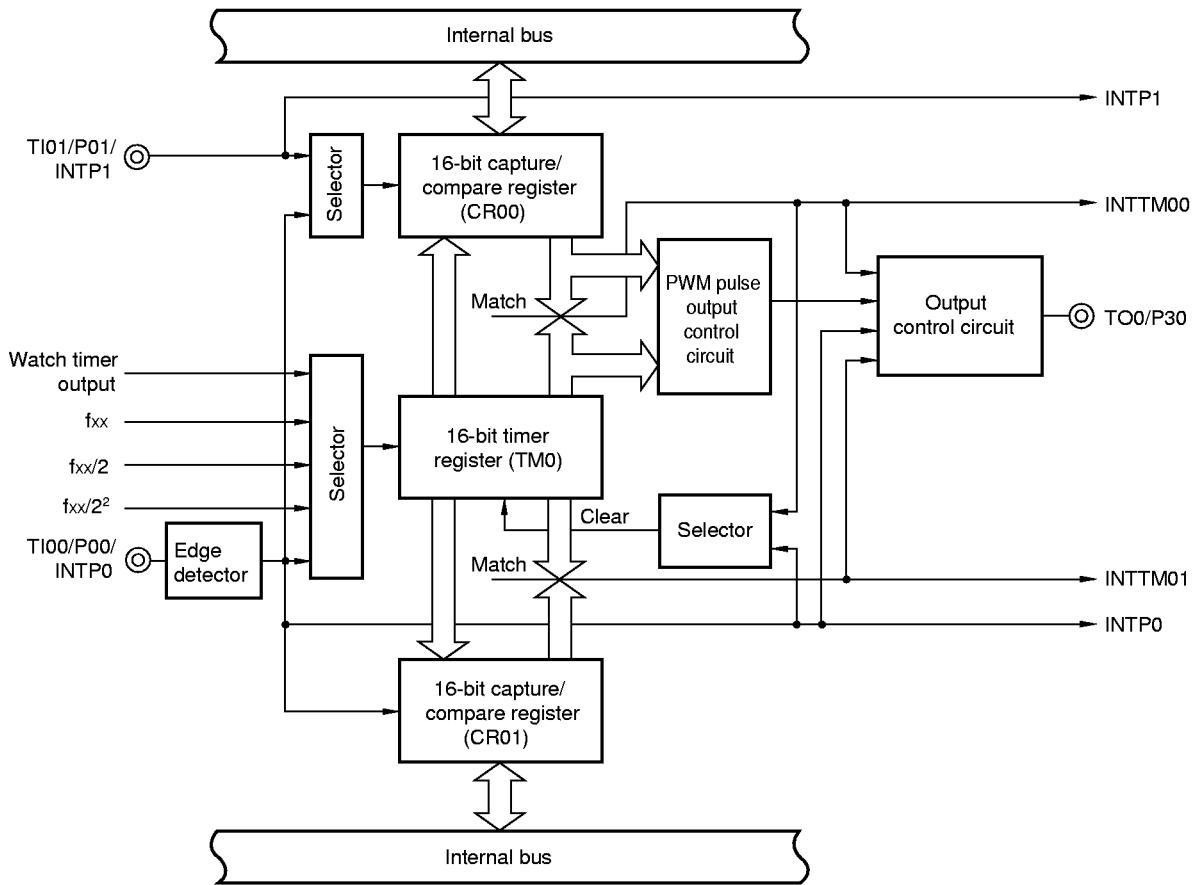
Internal bus

INTP1

TI01/P01/ INTP1

Selector

16-bit capture/ compare register (CR00)

INTTM00

PWM pulse output control circuit

Output control circuit

TO0/P30

Match

Watch timer output

$f_{XX}$

$f_{XX}/2$

$f_{XX}/2^2$

Selector

16-bit timer register (TM0)

Clear

Selector

TI00/P00/ INTP0

Edge detector

Match

INTTM01

INTP0

16-bit capture/ compare register (CR01)

Internal bus